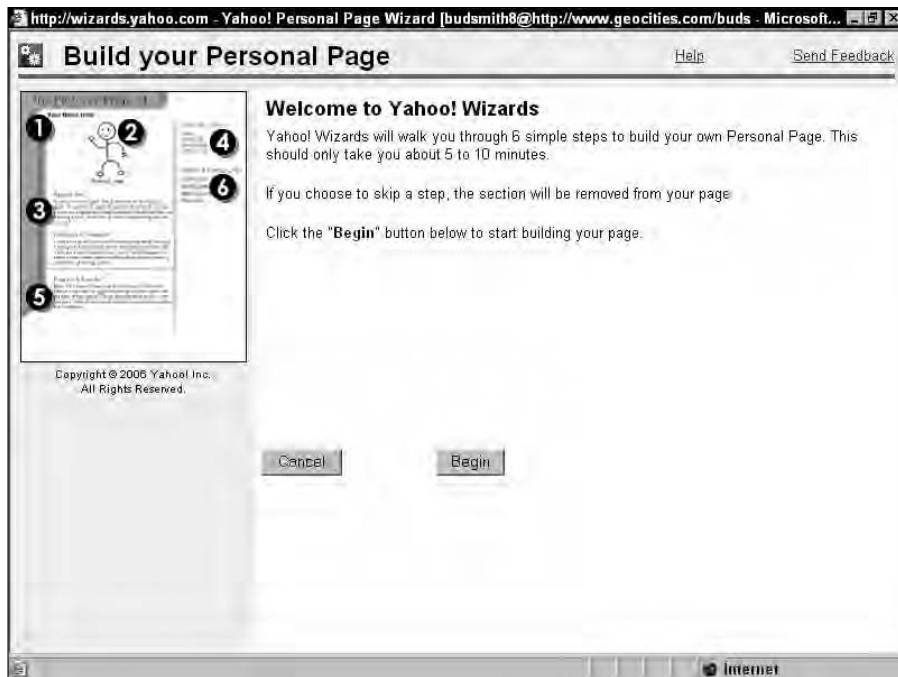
http://wizards.yahoo.com - Yahoo! Personal Page Wizard [budsmith8@http://www.geocities.com/buds - Microsoft...

Build your Personal Page

Help

Send Feedback

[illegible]

Your Name Here

1

2

4

6

3

5

Copyright © 2006 Yahoo! Inc. All Rights Reserved.

Welcome to Yahoo! Wizards

Yahoo! Wizards will walk you through 6 simple steps to build your own Personal Page. This should only take you about 5 to 10 minutes.

If you choose to skip a step, the section will be removed from your page.

Click the "Begin" button below to start building your page.

Cancel

Begin

Internet